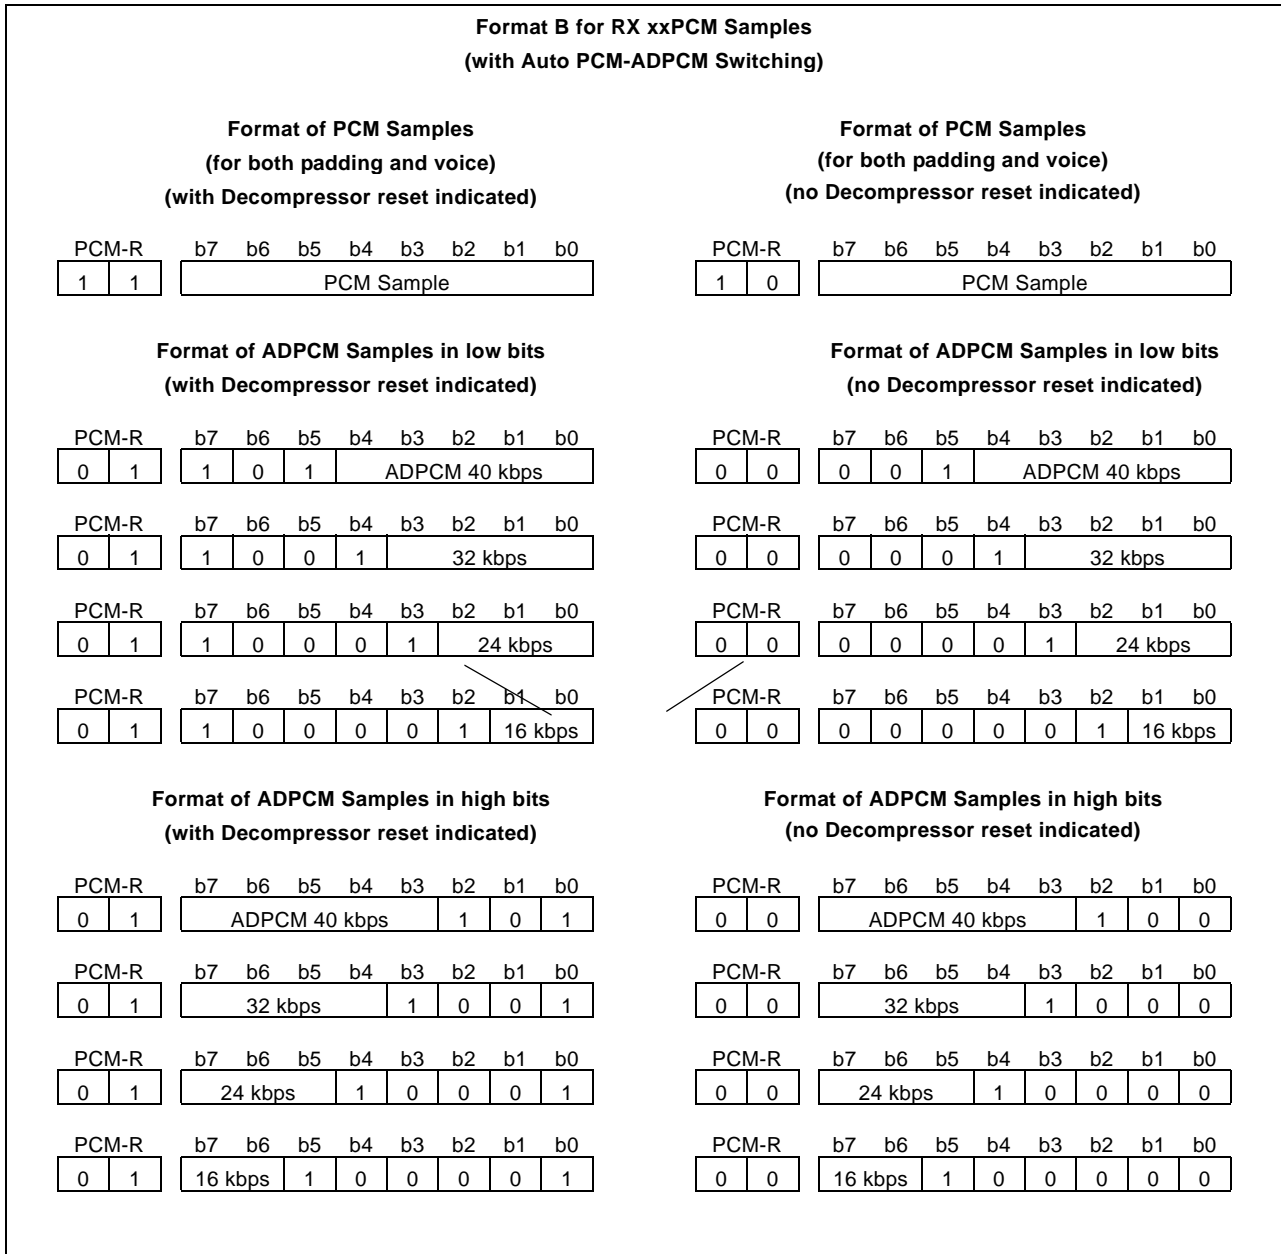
Format B for RX xxPCM Samples
(with Auto PCM-ADPCM Switching)

Format of PCM Samples
(for both padding and voice)
(with Decompressor reset indicated)

PCM-R b7 b6 b5 b4 b3 b2 b1 b0
1 1 PCM Sample

Format of PCM Samples
(for both padding and voice)
(no Decompressor reset indicated)

PCM-R b7 b6 b5 b4 b3 b2 b1 b0
1 0 PCM Sample

Format of ADPCM Samples in low bits
(with Decompressor reset indicated)

PCM-R b7 b6 b5 b4 b3 b2 b1 b0
0 1 1 0 1 ADPCM 40 kbps

PCM-R b7 b6 b5 b4 b3 b2 b1 b0
0 1 1 0 0 1 32 kbps

PCM-R b7 b6 b5 b4 b3 b2 b1 b0
0 1 1 0 0 0 1 24 kbps

PCM-R b7 b6 b5 b4 b3 b2 b1 b0
0 1 1 0 0 0 0 1 16 kbps

Format of ADPCM Samples in low bits
(no Decompressor reset indicated)

PCM-R b7 b6 b5 b4 b3 b2 b1 b0
0 0 0 0 1 ADPCM 40 kbps

PCM-R b7 b6 b5 b4 b3 b2 b1 b0
0 0 0 0 0 1 32 kbps

PCM-R b7 b6 b5 b4 b3 b2 b1 b0
0 0 0 0 0 0 1 24 kbps

PCM-R b7 b6 b5 b4 b3 b2 b1 b0
0 0 0 0 0 0 0 1 16 kbps

Format of ADPCM Samples in high bits
(with Decompressor reset indicated)

PCM-R b7 b6 b5 b4 b3 b2 b1 b0
0 1 ADPCM 40 kbps 1 0 1

PCM-R b7 b6 b5 b4 b3 b2 b1 b0
0 1 32 kbps 1 0 0 1

PCM-R b7 b6 b5 b4 b3 b2 b1 b0
0 1 24 kbps 1 0 0 0 1

PCM-R b7 b6 b5 b4 b3 b2 b1 b0
0 1 16 kbps 1 0 0 0 0 1

Format of ADPCM Samples in high bits
(no Decompressor reset indicated)

PCM-R b7 b6 b5 b4 b3 b2 b1 b0
0 0 ADPCM 40 kbps 1 0 0

PCM-R b7 b6 b5 b4 b3 b2 b1 b0
0 0 32 kbps 1 0 0 0

PCM-R b7 b6 b5 b4 b3 b2 b1 b0
0 0 24 kbps 1 0 0 0 0

PCM-R b7 b6 b5 b4 b3 b2 b1 b0
0 0 16 kbps 1 0 0 0 0 0